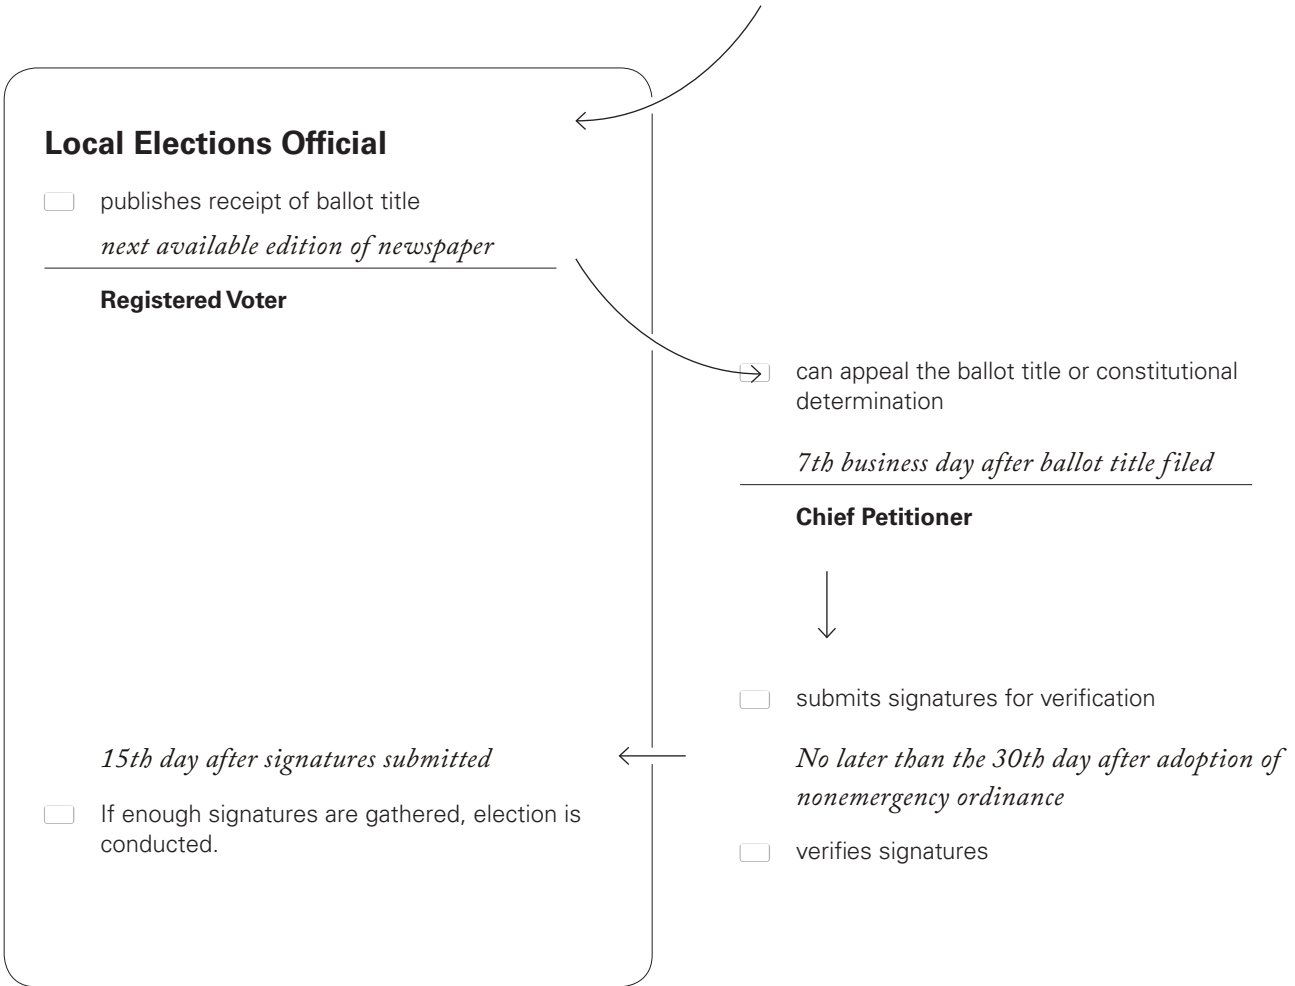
Local Elections Official

publishes receipt of ballot title

*next available edition of newspaper*

Registered Voter

can appeal the ballot title or constitutional determination

*7th business day after ballot title filed*

Chief Petitioner

submits signatures for verification

*15th day after signatures submitted*

*No later than the 30th day after adoption of nonemergency ordinance*

If enough signatures are gathered, election is conducted.

verifies signatures